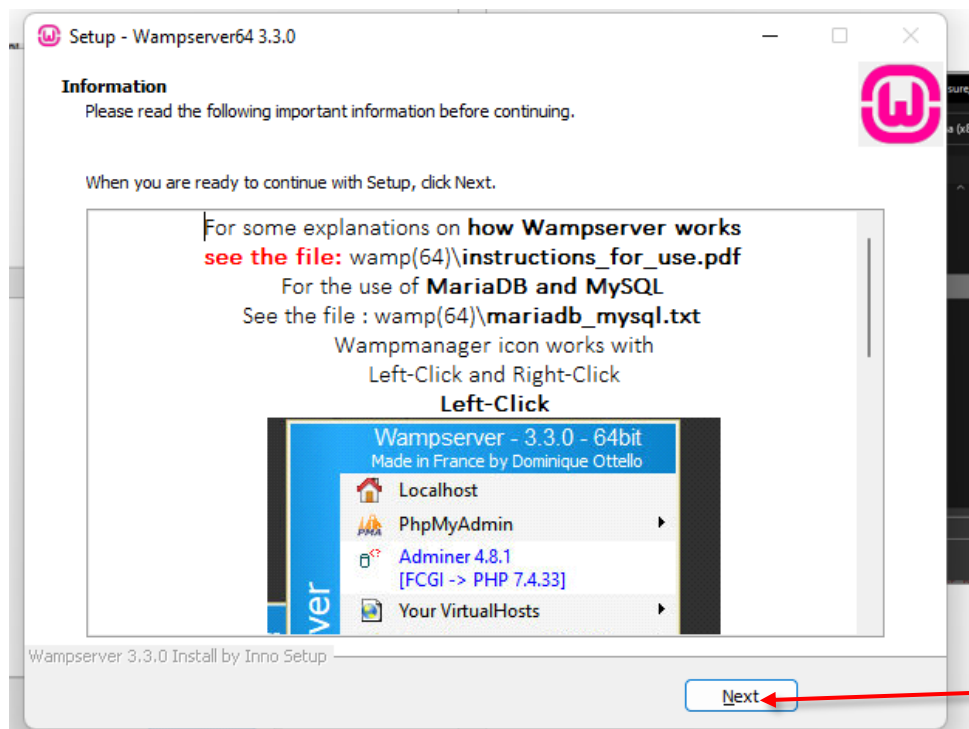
Setup - Wampserver64 3.3.0

Information
Please read the following important information before continuing.

When you are ready to continue with Setup, click Next.

For some explanations on **how Wampserver works**
**see the file:** wamp(64)\**instructions_for_use.pdf**
For the use of **MariaDB and MySQL**
See the file : wamp(64)\**mariadb_mysql.txt**
Wampmanager icon works with
Left-Click and Right-Click
**Left-Click**

Wampserver - 3.3.0 - 64bit
Made in France by Dominique Ottello
Localhost
PhpMyAdmin
Adminer 4.8.1
[FCGI -> PHP 7.4.33]
Your VirtualHosts
ver

Wampserver 3.3.0 Install by Inno Setup

Next